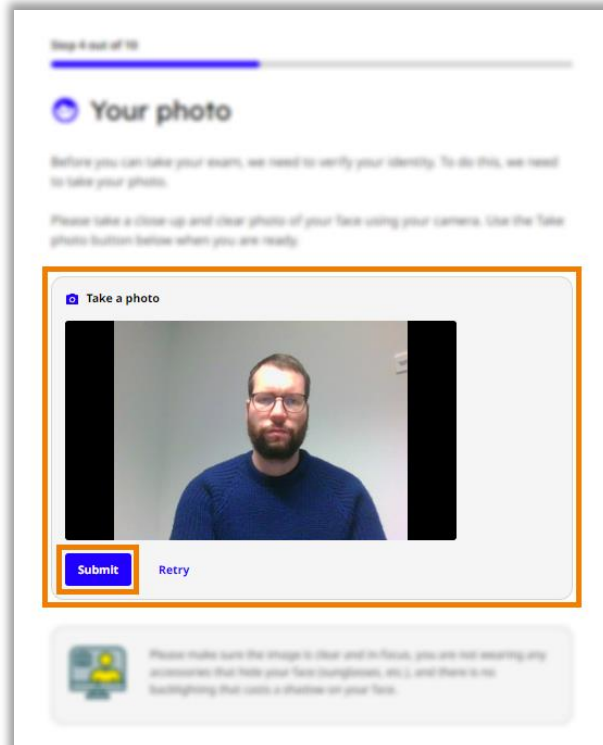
Step 4 out of 10

Your photo

Before you can take your exam, we need to verify your identity. To do this, we need to take your photo.

Please take a close up and clear photo of your face using your camera. Use the Take photo button below when you are ready.

Take a photo

Submit

Retry

Please make sure the image is clear and in focus, you are not wearing any accessories that hide your face (sunglasses, etc.), and there is no backlighting that casts a shadow on your face.